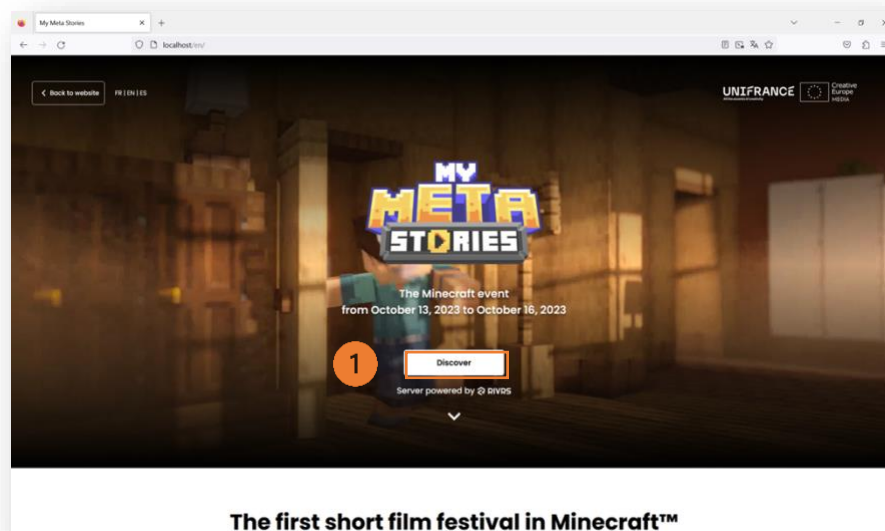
My Meta Stories
localhost/en/
Back to website
FR | EN | ES
UNIFRANCE
Creative Europe MEDIA
MY META STORIES
The Minecraft event
from October 13, 2023 to October 16, 2023
1
Discover
Server powered by RIVRS
The first short film festival in Minecraft™